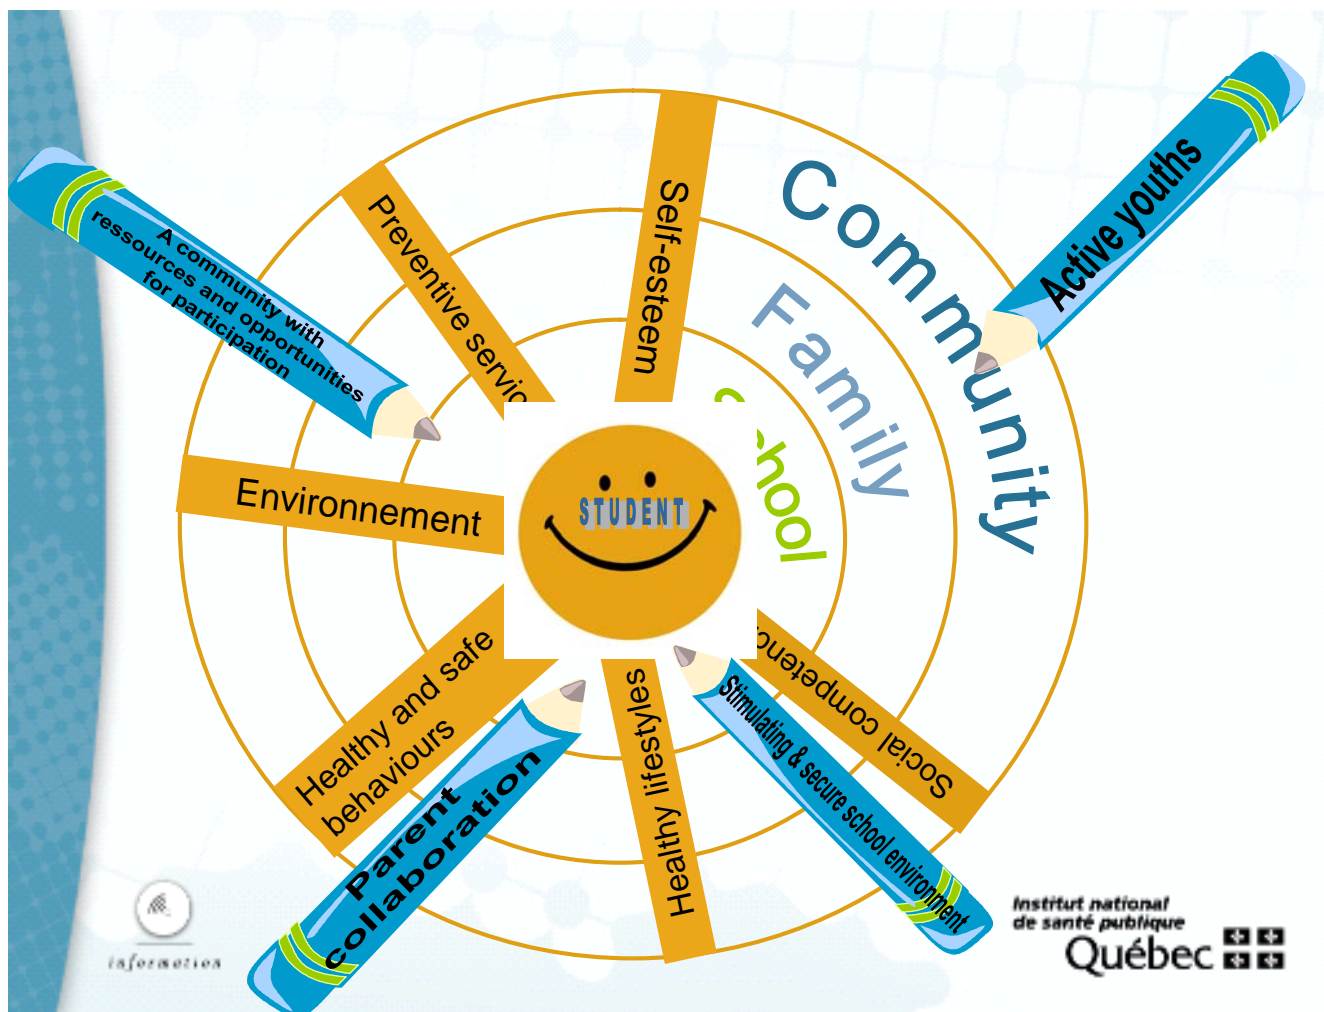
A community with ressources and opportunities for participation

Preventive servic

Self-esteem

Community

Family

chool

Active youths

Environnement

STUDENT

Healthy and safe behaviours

Parent collaboration

Healthy lifestyles

Stimulating & secure school environment

Social competenc

information

Institut national de santé publique Québec